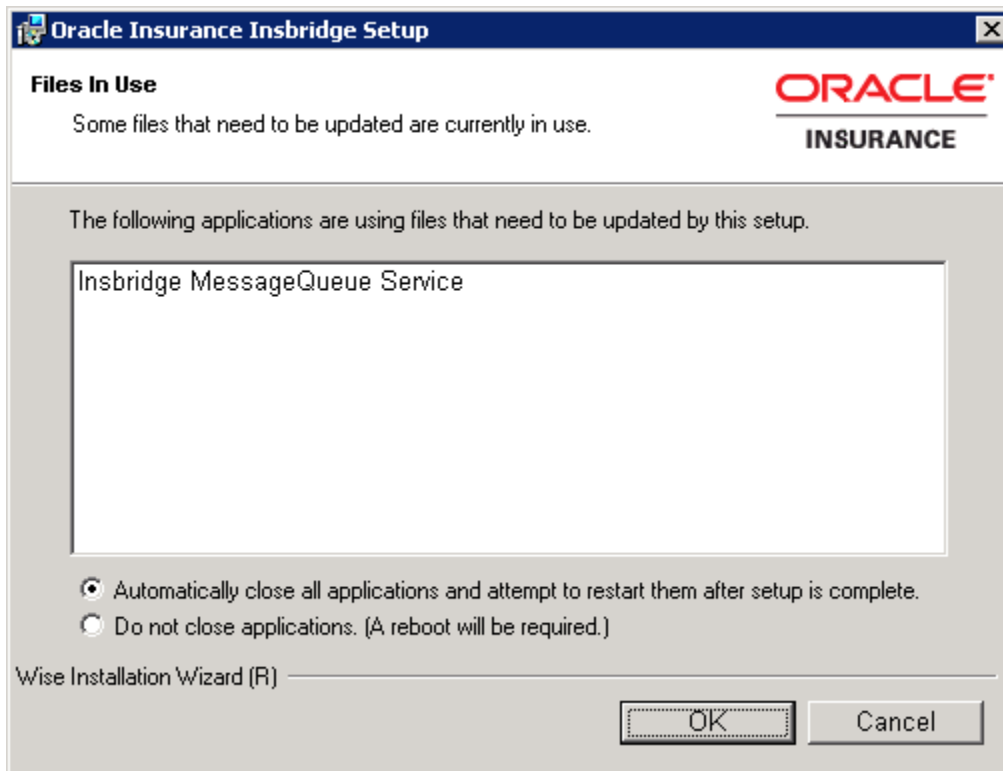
Oracle Insurance Insbridge Setup

Files In Use

Some files that need to be updated are currently in use.

ORACLE
INSURANCE

The following applications are using files that need to be updated by this setup.

Insbridge MessageQueue Service

Automatically close all applications and attempt to restart them after setup is complete.

Do not close applications. (A reboot will be required.)

Wise Installation Wizard (R)

OK

Cancel